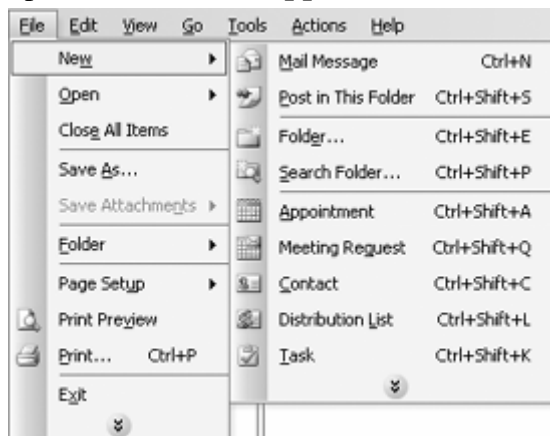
File Edit View Go Tools Actions Help

New
Open
Close All Items
Save As...
Save Attachments
Folder
Page Setup
Print Preview
Print... Ctrl+P
Exit

Mail Message Ctrl+N
Post in This Folder Ctrl+Shift+S
Folder... Ctrl+Shift+E
Search Folder... Ctrl+Shift+P
Appointment Ctrl+Shift+A
Meeting Request Ctrl+Shift+Q
Contact Ctrl+Shift+C
Distribution List Ctrl+Shift+L
Task Ctrl+Shift+K